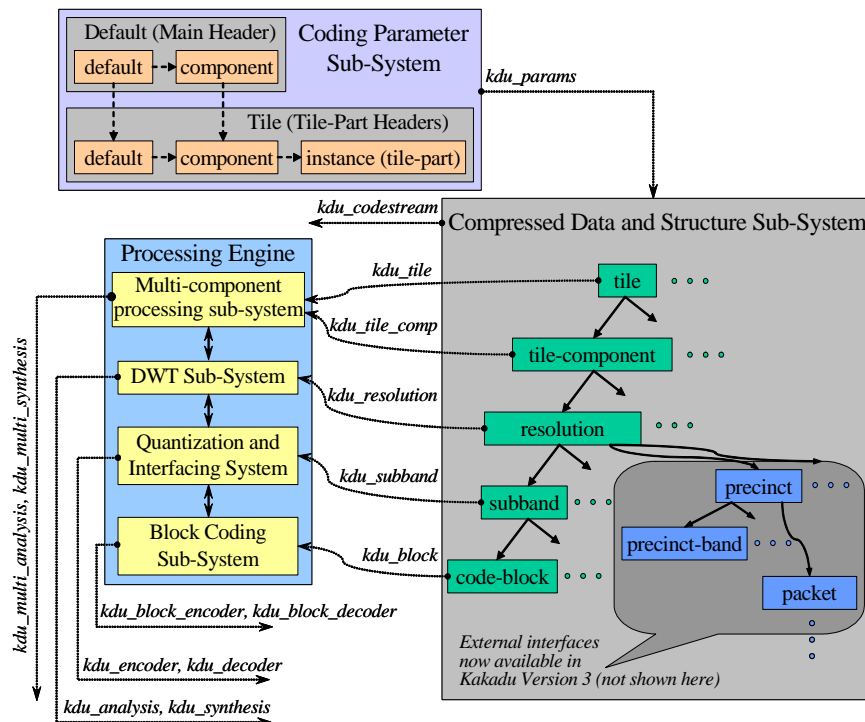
Default (Main Header)

default

component

Coding Parameter Sub-System

Tile (Tile-Part Headers)

default

component

instance (tile-part)

kdu_params

kdu_codestream

Compressed Data and Structure Sub-System

Processing Engine

Multi-component processing sub-system

DWT Sub-System

Quantization and Interfacing System

Block Coding Sub-System

kdu_tile

kdu_tile_comp

kdu_resolution

kdu_subband

kdu_block

tile

tile-component

resolution

subband

code-block

precinct

precinct-band

packet

External interfaces now available in Kakadu Version 3 (not shown here)

kdu_multi_analysis, kdu_multi_synthesis

kdu_block_encoder, kdu_block_decoder

kdu_encoder, kdu_decoder

kdu_analysis, kdu_synthesis